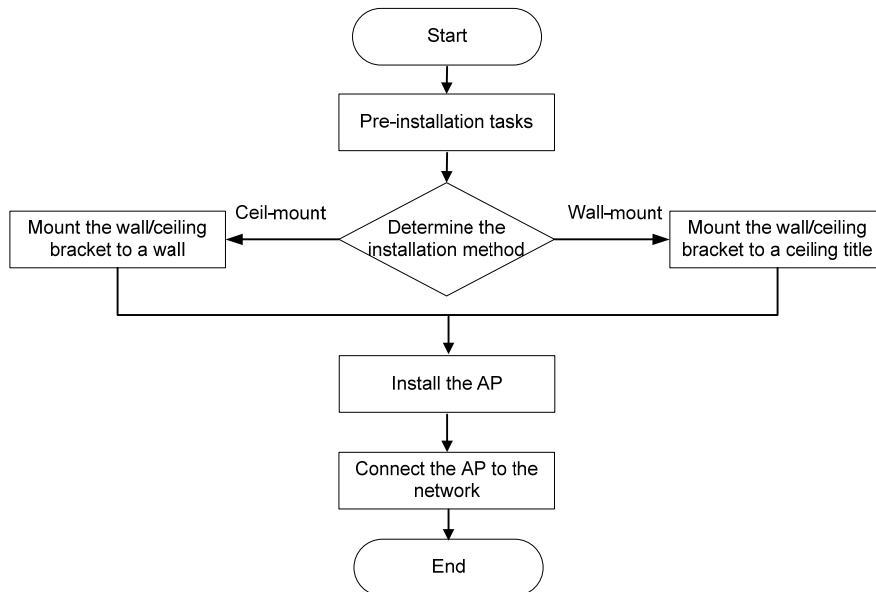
Start

Pre-installation tasks

Ceil-mount

Mount the wall/ceiling bracket to a wall

Determine the installation method

Wall-mount

Mount the wall/ceiling bracket to a ceiling title

Install the AP

Connect the AP to the network

End